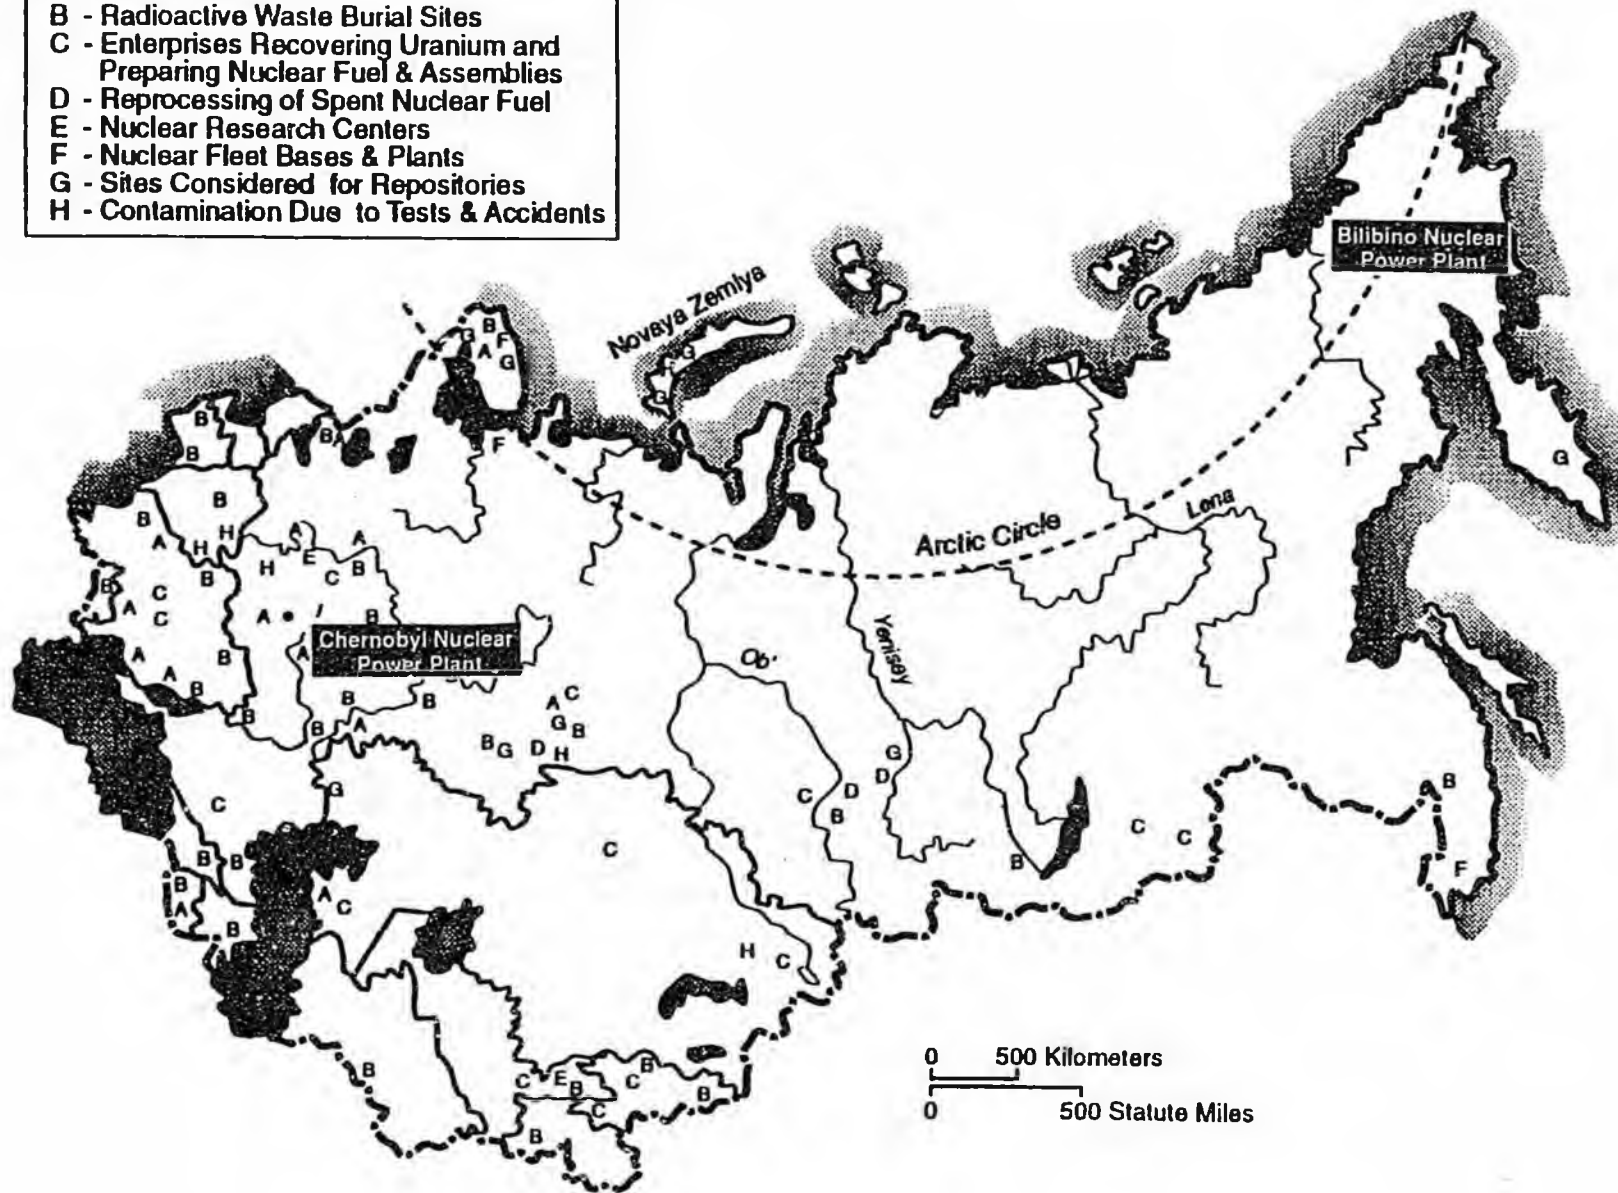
B - Radioactive Waste Burial Sites
C - Enterprises Recovering Uranium and Preparing Nuclear Fuel & Assemblies
D - Reprocessing of Spent Nuclear Fuel
E - Nuclear Research Centers
F - Nuclear Fleet Bases & Plants
G - Sites Considered for Repositories
H - Contamination Due to Tests & Accidents

Bilibino Nuclear Power Plant

Novaya Zemlya

Arctic Circle

Lena

Ob'

Yenisey

Chernobyl Nuclear Power Plant

B B A F G G G B B B B B B A H H A E A C B H A C C B A C C A B A A A B B B B B B A B B A C G B B G D H G C D D C B G C B B B A B A C C C B C H C B C E B B C B B B B G B F

0 500 Kilometers
0 500 Statute Miles